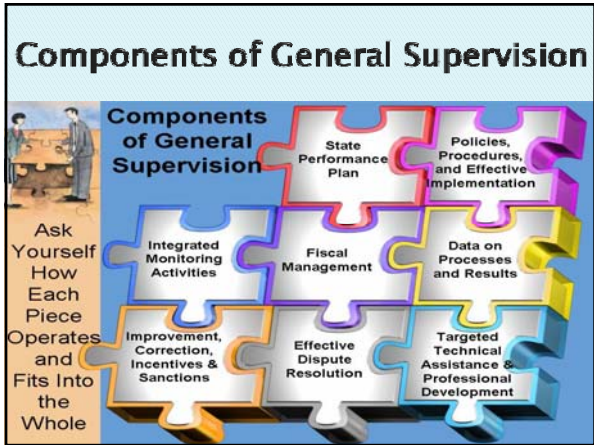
Components of General Supervision

Components of General Supervision

Ask Yourself How Each Piece Operates and Fits Into the Whole

State Performance Plan

Policies, Procedures, and Effective Implementation

Integrated Monitoring Activities

Fiscal Management

Data on Processes and Results

Improvement, Correction, Incentives & Sanctions

Effective Dispute Resolution

Targeted Technical Assistance & Professional Development